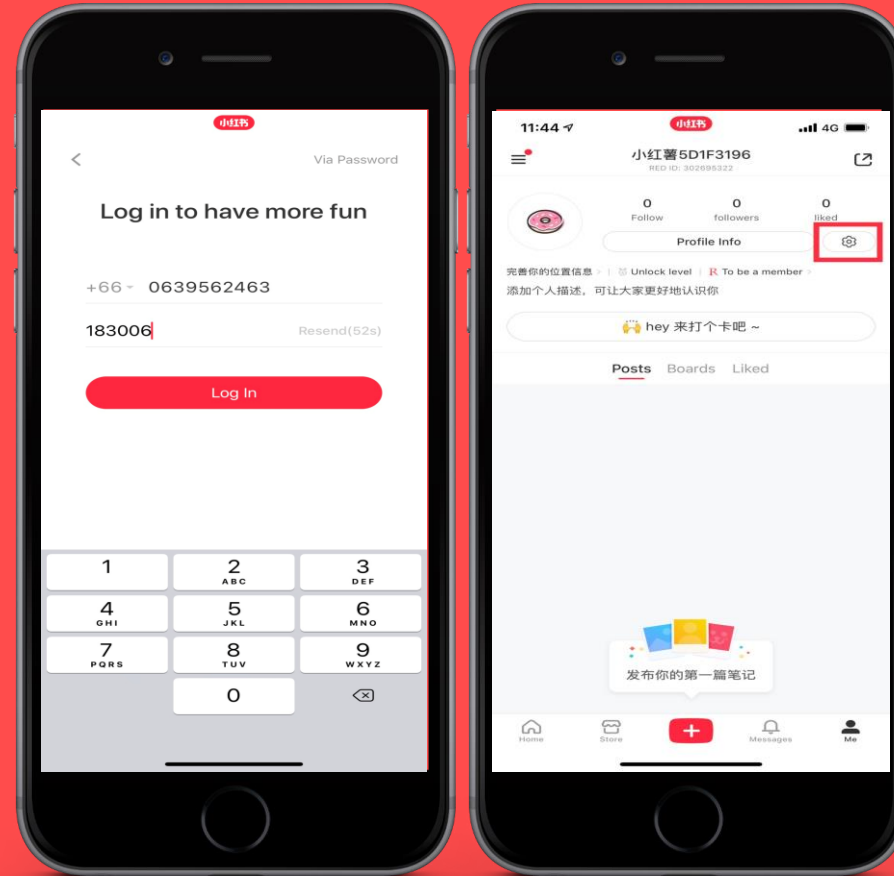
小红书

Via Password

Log in to have more fun

+66 0639562463

183006 Resend(52s)

Log In

1
2 ABC
3 DEF
4 GHI
5 JKL
6 MNO
7 PQRS
8 TUV
9 WXYZ
0

11:44 小红书 4G

小红薯5D1F3196
RED ID: 302695322

0 Follow
0 followers
0 liked

Profile Info

完善你的位置信息 | Unlock level | To be a member

添加个人描述，可让大家更好地认识你

hey 来打个卡吧 ~

Posts Boards Liked

发布你的第一篇笔记

Home Store + Messages Me